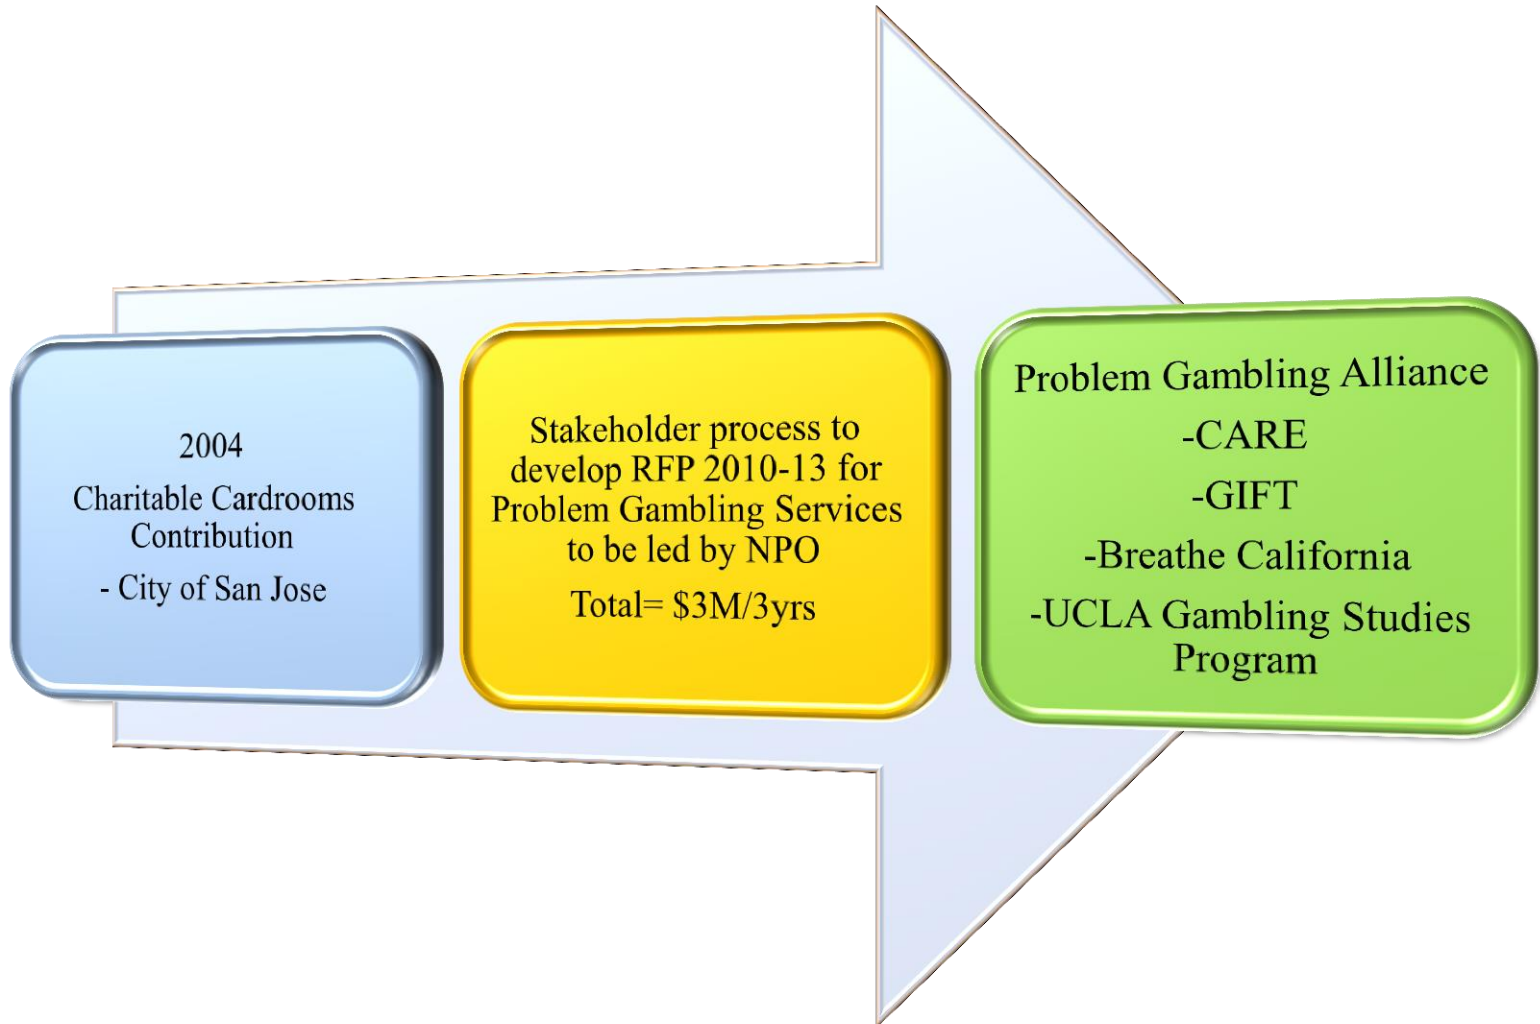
2004

Charitable Cardrooms Contribution

- City of San Jose

Stakeholder process to develop RFP 2010-13 for Problem Gambling Services to be led by NPO

Total= $3M/3yrs

Problem Gambling Alliance

-CARE

-GIFT

-Breathe California

-UCLA Gambling Studies Program